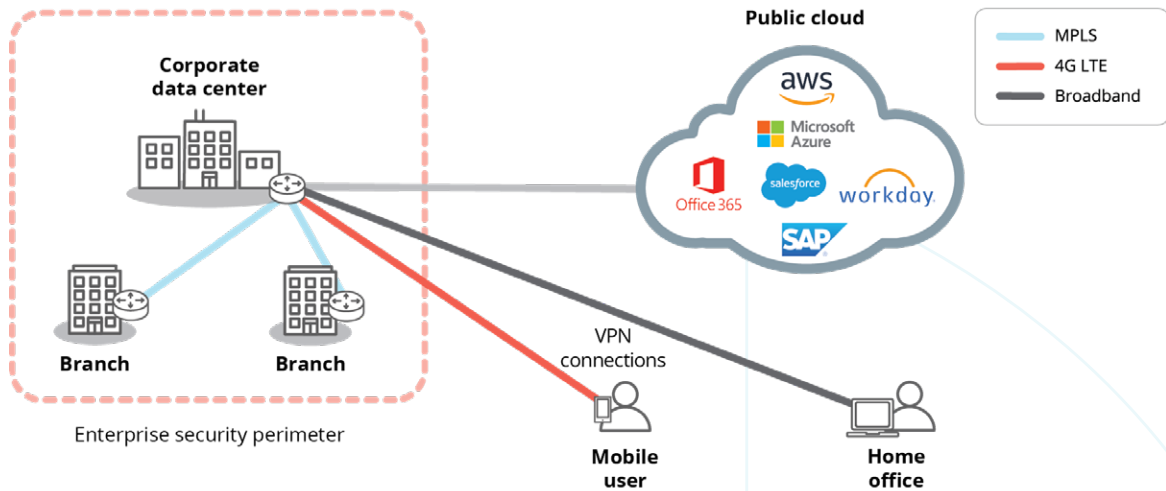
Public cloud

MPLS
4G LTE
Broadband

Corporate data center

aws
Microsoft Azure
Office 365
salesforce
workday.
SAP

Branch
Branch

VPN connections

Enterprise security perimeter

Mobile user

Home office